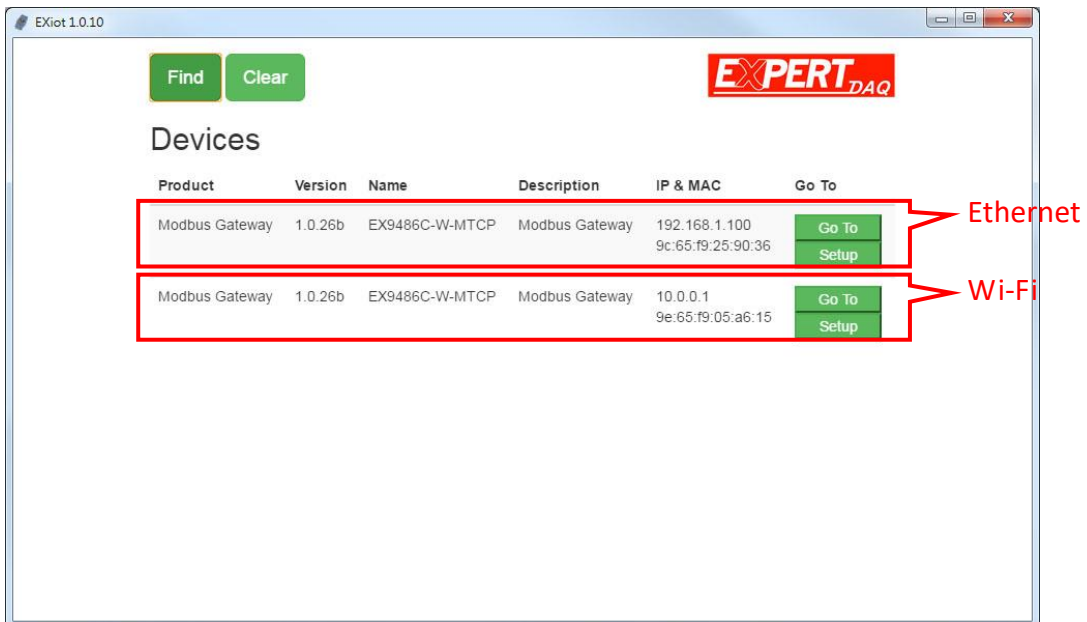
EXiot 1.0.10

Find Clear

EXPERT DAQ

Devices

| Product | Version | Name | Description | IP & MAC | Go To |
|---|---|---|---|---|---|
| Modbus Gateway | 1.0.26b | EX9486C-W-MTCP | Modbus Gateway | 192.168.1.100 9c:65:f9:25:90:36 | Go To Setup |
| Modbus Gateway | 1.0.26b | EX9486C-W-MTCP | Modbus Gateway | 10.0.0.1 9e:65:f9:05:a6:15 | Go To Setup |

Ethernet

Wi-Fi